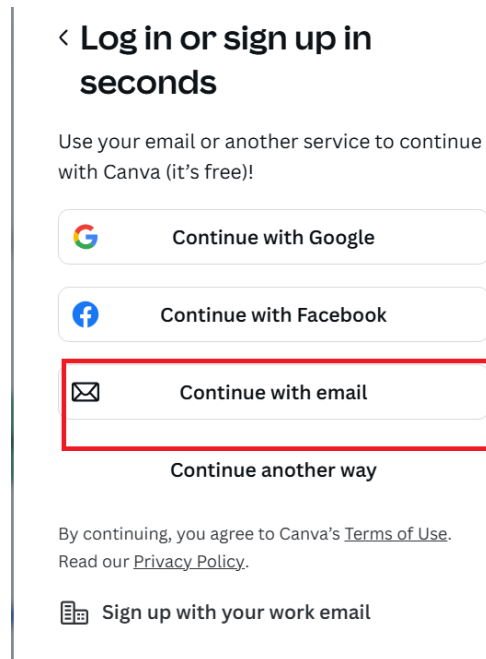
‹ Log in or sign up in seconds

Use your email or another service to continue with Canva (it's free)!

Continue with Google

Continue with Facebook

Continue with email

Continue another way

By continuing, you agree to Canva's Terms of Use. Read our Privacy Policy.

Sign up with your work email